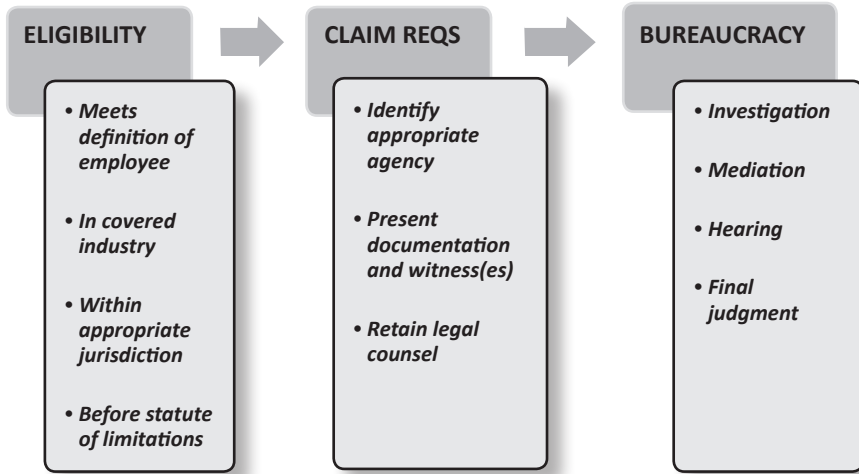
ELIGIBILITY

• Meets definition of employee

• In covered industry

• Within appropriate jurisdiction

• Before statute of limitations

CLAIM REQS

• Identify appropriate agency

• Present documentation and witness(es)

• Retain legal counsel

BUREAUCRACY

• Investigation

• Mediation

• Hearing

• Final judgment